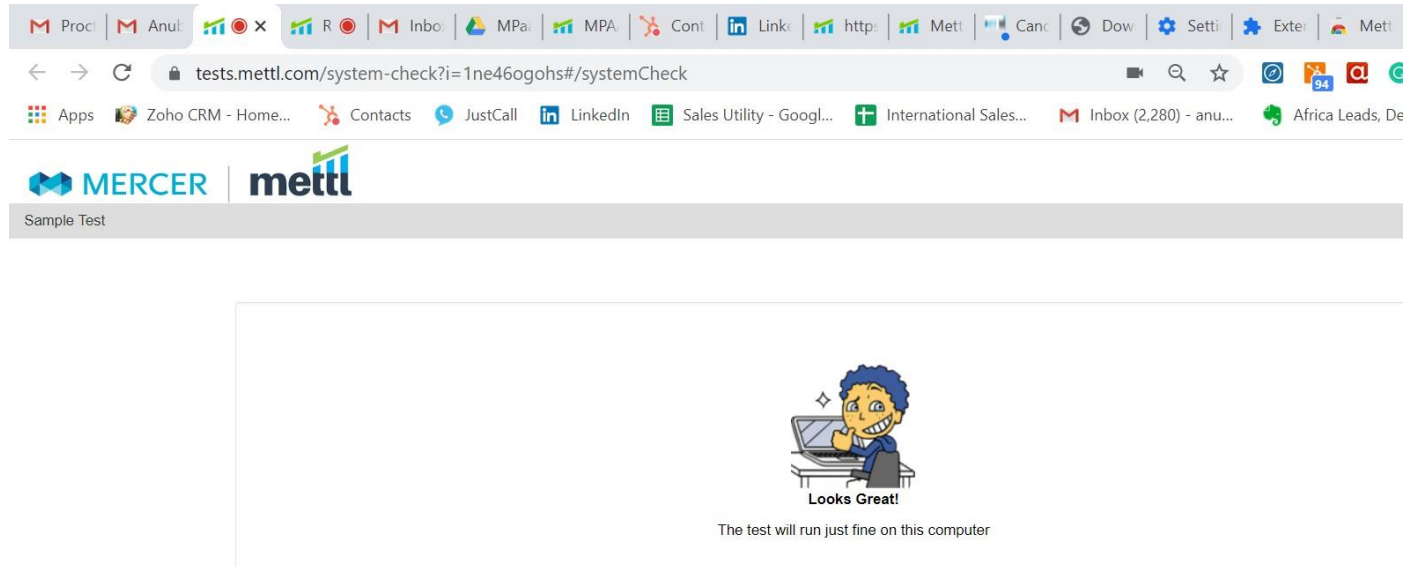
Proc | Anul | R | Inbo | MPa | MPA | Cont | Linke | https | Mett | Canc | Dow | Setti | Exter | Mett

tests.mettl.com/system-check?i=1ne46ogohs#/systemCheck

94

Apps | Zoho CRM - Home... | Contacts | JustCall | LinkedIn | Sales Utility - Googl... | International Sales... | Inbox (2,280) - anu... | Africa Leads, De

MERCER | mettl

Sample Test

Looks Great!

The test will run just fine on this computer